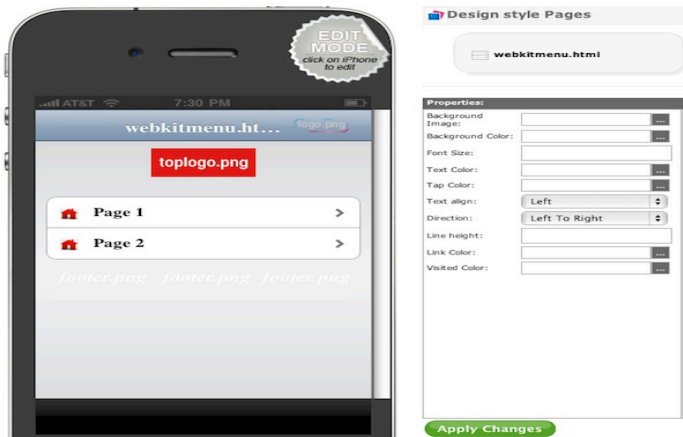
EDIT MODE
click on iPhone to edit

AT&T 7:30 PM

webkitmenu.ht...
logo.png

toplogo.png

Page 1 >

Page 2 >

footer.png footer.png footer.png

Design style Pages

webkitmenu.html

Properties:

| | |
|---|---|
| Background Image: | ... |
| Background Color: | ... |
| Font Size: | |
| Text Color: | ... |
| Tap Color: | ... |
| Text align: | Left |
| Direction: | Left To Right |
| Line height: | |
| Link Color: | ... |
| Visited Color: | ... |

Apply Changes